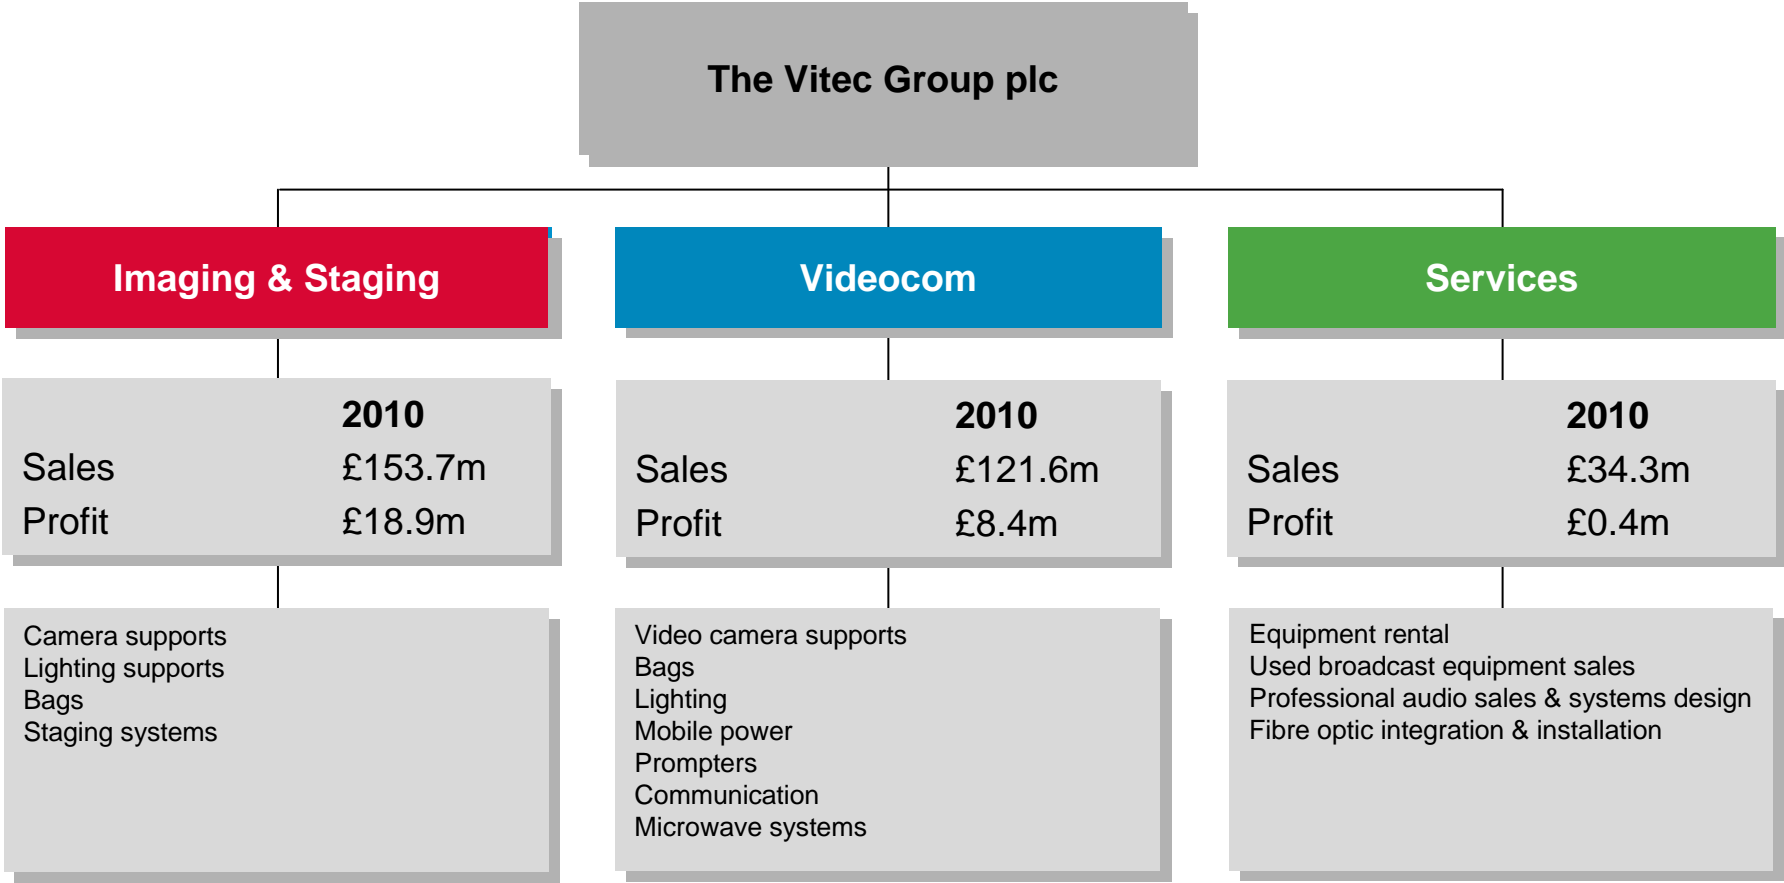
The Vitec Group plc

Imaging & Staging

| | 2010 |
|---|---|
| Sales | £153.7m |
| Profit | £18.9m |

Camera supports
Lighting supports
Bags
Staging systems

Videocom

| | 2010 |
|---|---|
| Sales | £121.6m |
| Profit | £8.4m |

Video camera supports
Bags
Lighting
Mobile power
Prompters
Communication
Microwave systems

Services

| | 2010 |
|---|---|
| Sales | £34.3m |
| Profit | £0.4m |

Equipment rental
Used broadcast equipment sales
Professional audio sales & systems design
Fibre optic integration & installation